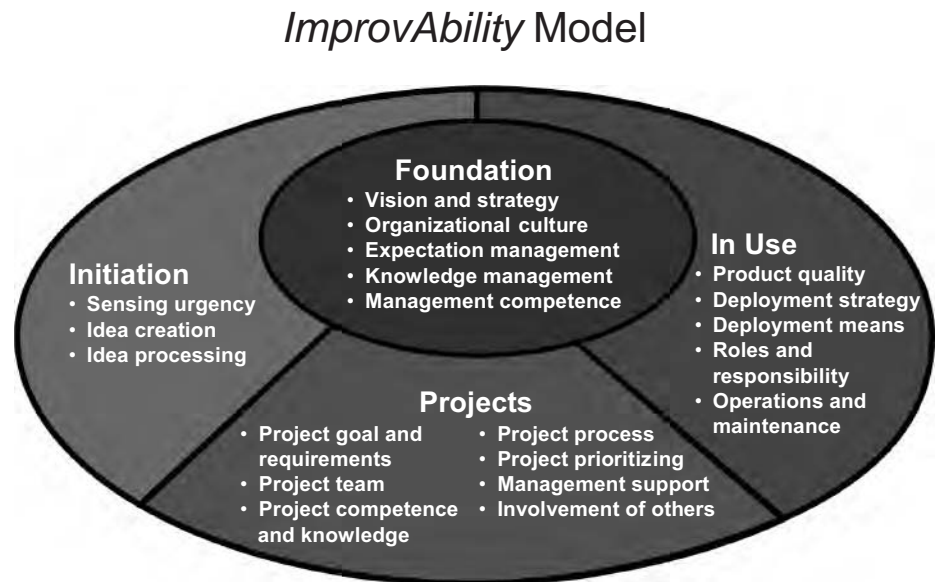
ImprovAbility Model

Foundation
- Vision and strategy
- Organizational culture
- Expectation management
- Knowledge management
- Management competence

Initiation
- Sensing urgency
- Idea creation
- Idea processing

In Use
- Product quality
- Deployment strategy
- Deployment means
- Roles and responsibility
- Operations and maintenance

Projects
- Project goal and requirements
- Project team
- Project competence and knowledge
- Project process
- Project prioritizing
- Management support
- Involvement of others